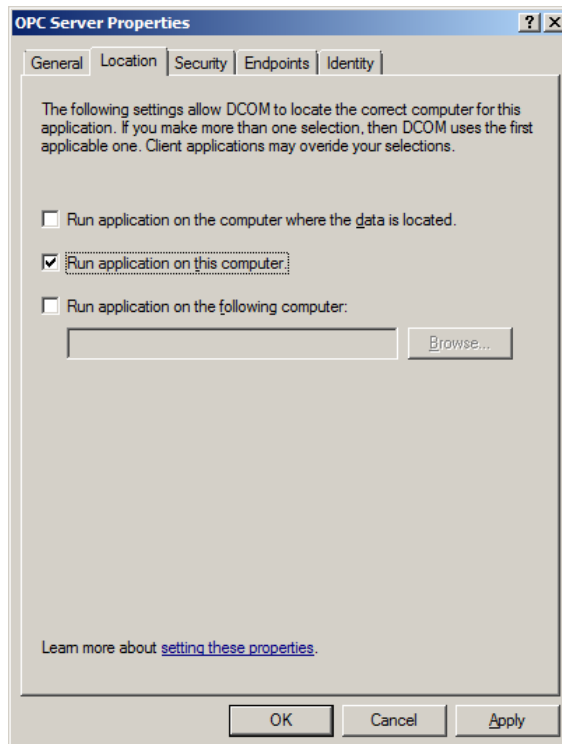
OPC Server Properties ? X

General | Location | Security | Endpoints | Identity

The following settings allow DCOM to locate the correct computer for this application. If you make more than one selection, then DCOM uses the first applicable one. Client applications may overide your selections.

Run application on the computer where the data is located.

Run application on this computer.

Run application on the following computer:

Browse...

Learn more about setting these properties.

OK | Cancel | Apply